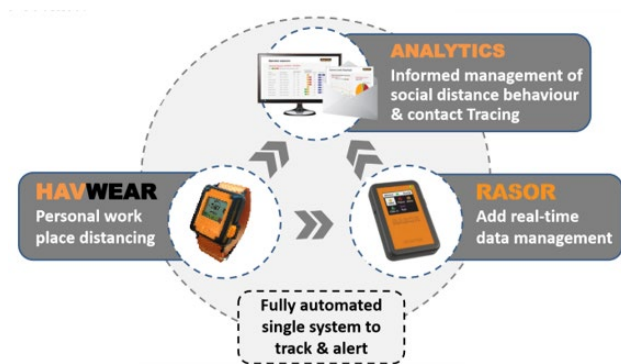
ANALYTICS
Informed management of social distance behaviour & contact Tracing

HAVWEAR
Personal work place distancing

RASOR
Add real-time data management

Fully automated single system to track & alert